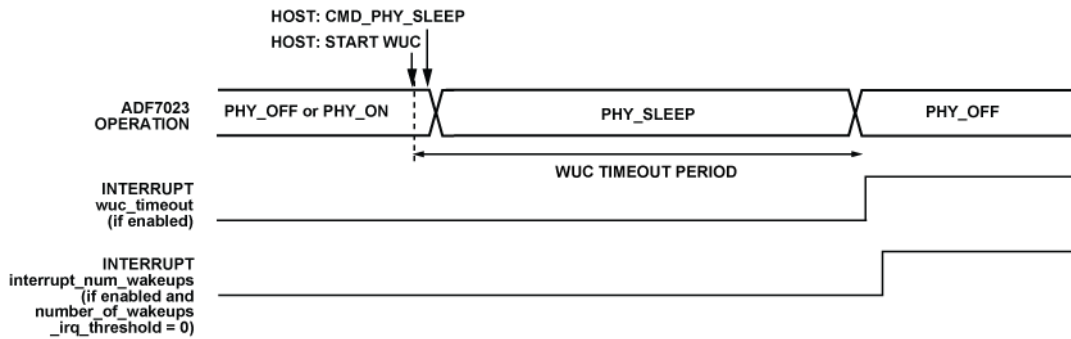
HOST: CMD_PHY_SLEEP
HOST: START WUC

ADF7023 OPERATION

PHY_OFF or PHY_ON

PHY_SLEEP

PHY_OFF

WUC TIMEOUT PERIOD

INTERRUPT wuc_timeout (if enabled)

INTERRUPT interrupt_num_wakeups (if enabled and number_of_wakeups _irq_threshold = 0)